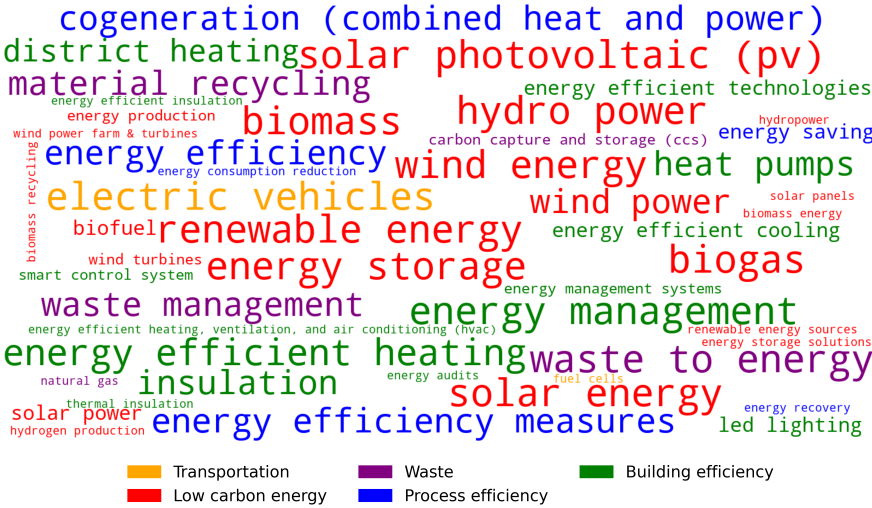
cogeneration (combined heat and power)
district heating
solar photovoltaic (pv)
material recycling
energy efficient technologies
energy efficient insulation
hydro power
energy production
biomass
hydropower
wind power farm & turbines
carbon capture and storage (ccs)
energy saving
energy efficiency
wind energy
heat pumps
energy consumption reduction
biomass recycling
electric vehicles
solar panels
wind power
biomass energy
biofuel
renewable energy
energy efficient cooling
wind turbines
biogas
smart control system
energy storage
energy management systems
waste management
energy management
energy efficient heating, ventilation, and air conditioning (hvac)
renewable energy sources
energy storage solutions
energy efficient heating
waste to energy
natural gas
insulation
energy audits
fuel cells
solar energy
thermal insulation
solar power
energy recovery
energy efficiency measures
hydrogen production
led lighting

Transportation
Waste
Building efficiency
Low carbon energy
Process efficiency